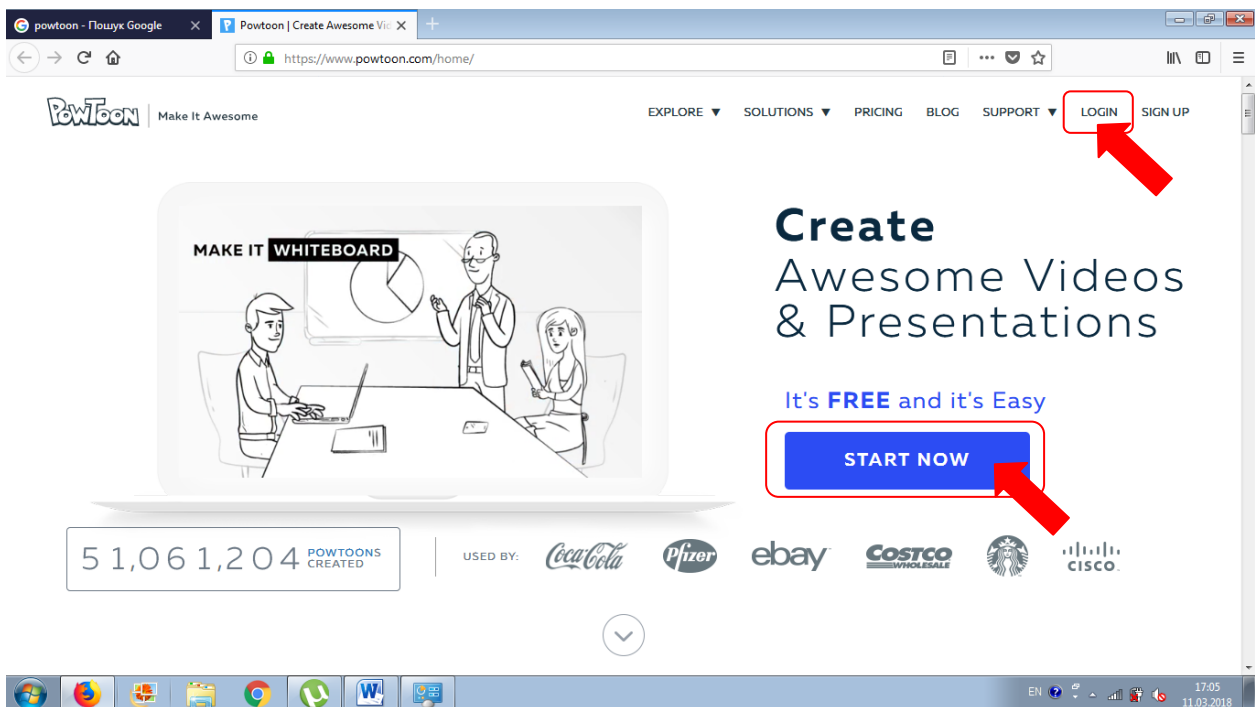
powtoon - Пошук Google
Powtoon | Create Awesome Vic

https://www.powtoon.com/home/

POWTOON | Make It Awesome

EXPLORE ▼ SOLUTIONS ▼ PRICING BLOG SUPPORT ▼ LOGIN SIGN UP

MAKE IT WHITEBOARD

Create
Awesome Videos & Presentations

It's FREE and it's Easy

START NOW

51,061,204 POWTOONS CREATED

USED BY: Coca-Cola Pfizer ebay COSTCO WHOLESALE CISCO

EN 17:05 11.03.2018